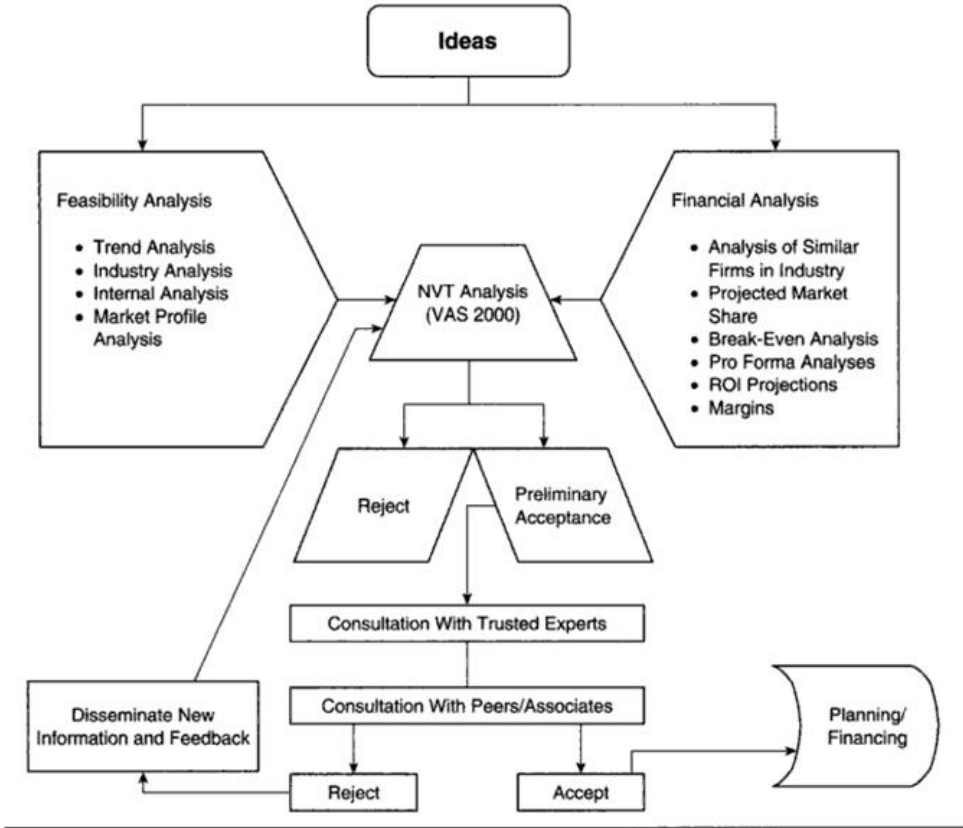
Ideas

Feasibility Analysis

- Trend Analysis
- Industry Analysis
- Internal Analysis
- Market Profile Analysis

NVT Analysis (VAS 2000)

Financial Analysis

- Analysis of Similar Firms in Industry
- Projected Market Share
- Break-Even Analysis
- Pro Forma Analyses
- ROI Projections
- Margins

Reject

Preliminary Acceptance

Consultation With Trusted Experts

Disseminate New Information and Feedback

Consultation With Peers/Associates

Planning/ Financing

Reject

Accept